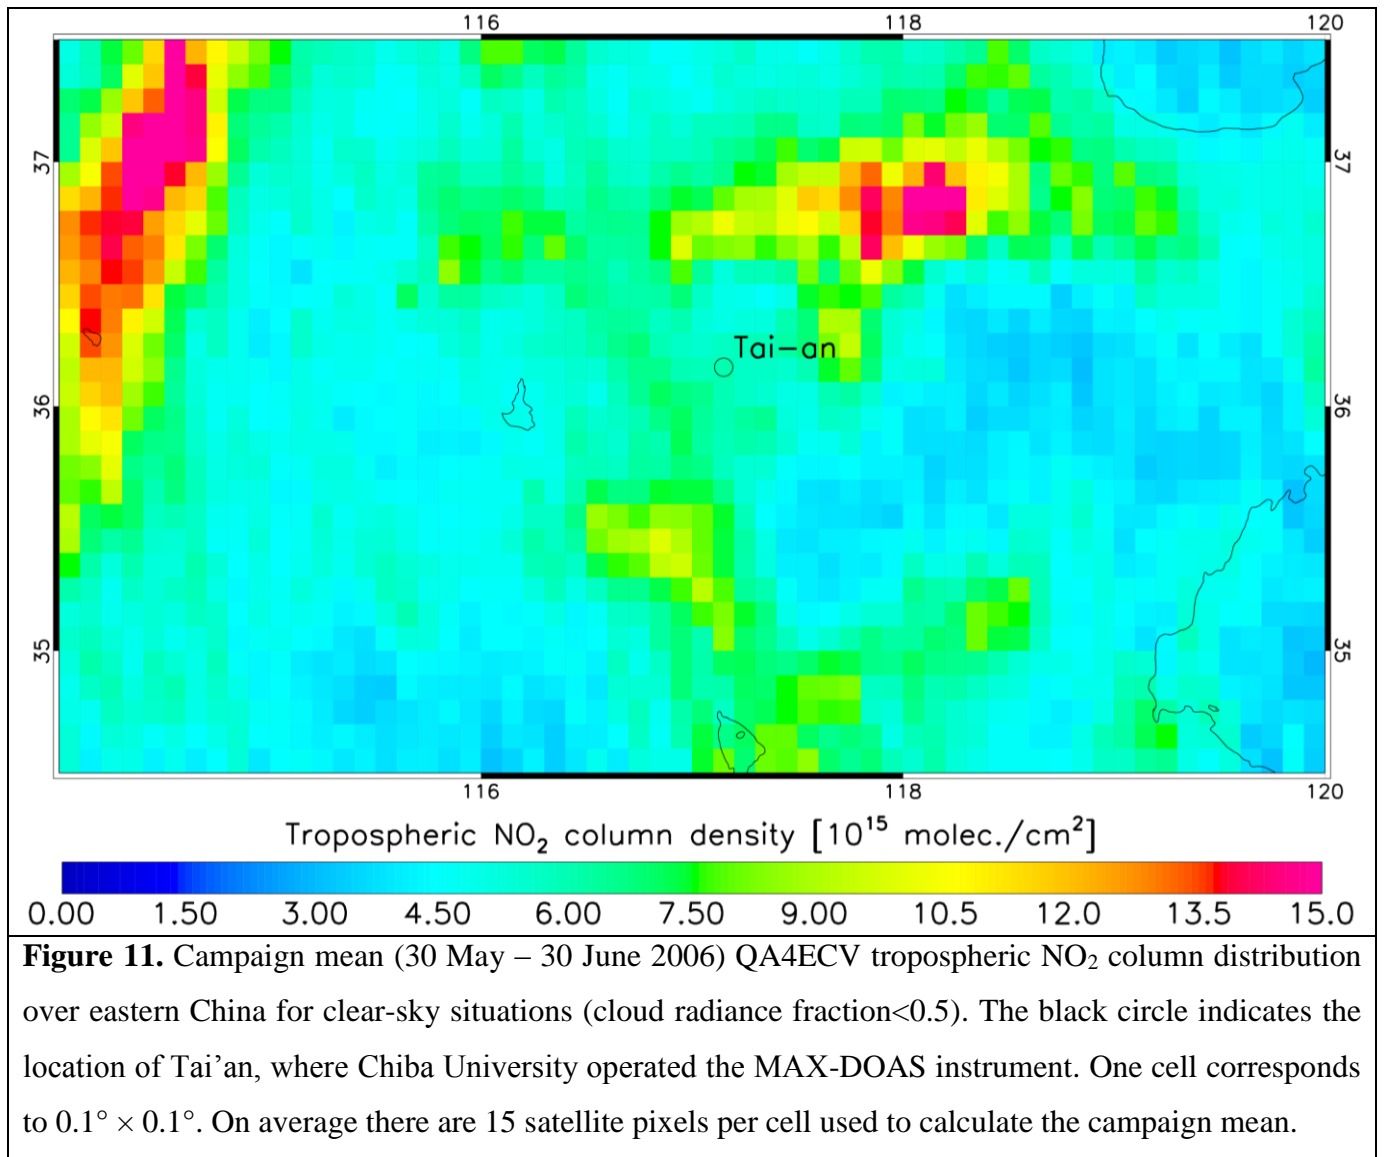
116 118 120

37 37

Tai–an

36 36

35 35

116 118 120

Tropospheric $NO_2$ column density $[10^{15}$ molec./cm$^2]$

0.00 1.50 3.00 4.50 6.00 7.50 9.00 10.5 12.0 13.5 15.0

**Figure 11.** Campaign mean (30 May – 30 June 2006) QA4ECV tropospheric $NO_2$ column distribution over eastern China for clear-sky situations (cloud radiance fraction<0.5). The black circle indicates the location of Tai'an, where Chiba University operated the MAX-DOAS instrument. One cell corresponds to $0.1° \times 0.1°$. On average there are 15 satellite pixels per cell used to calculate the campaign mean.